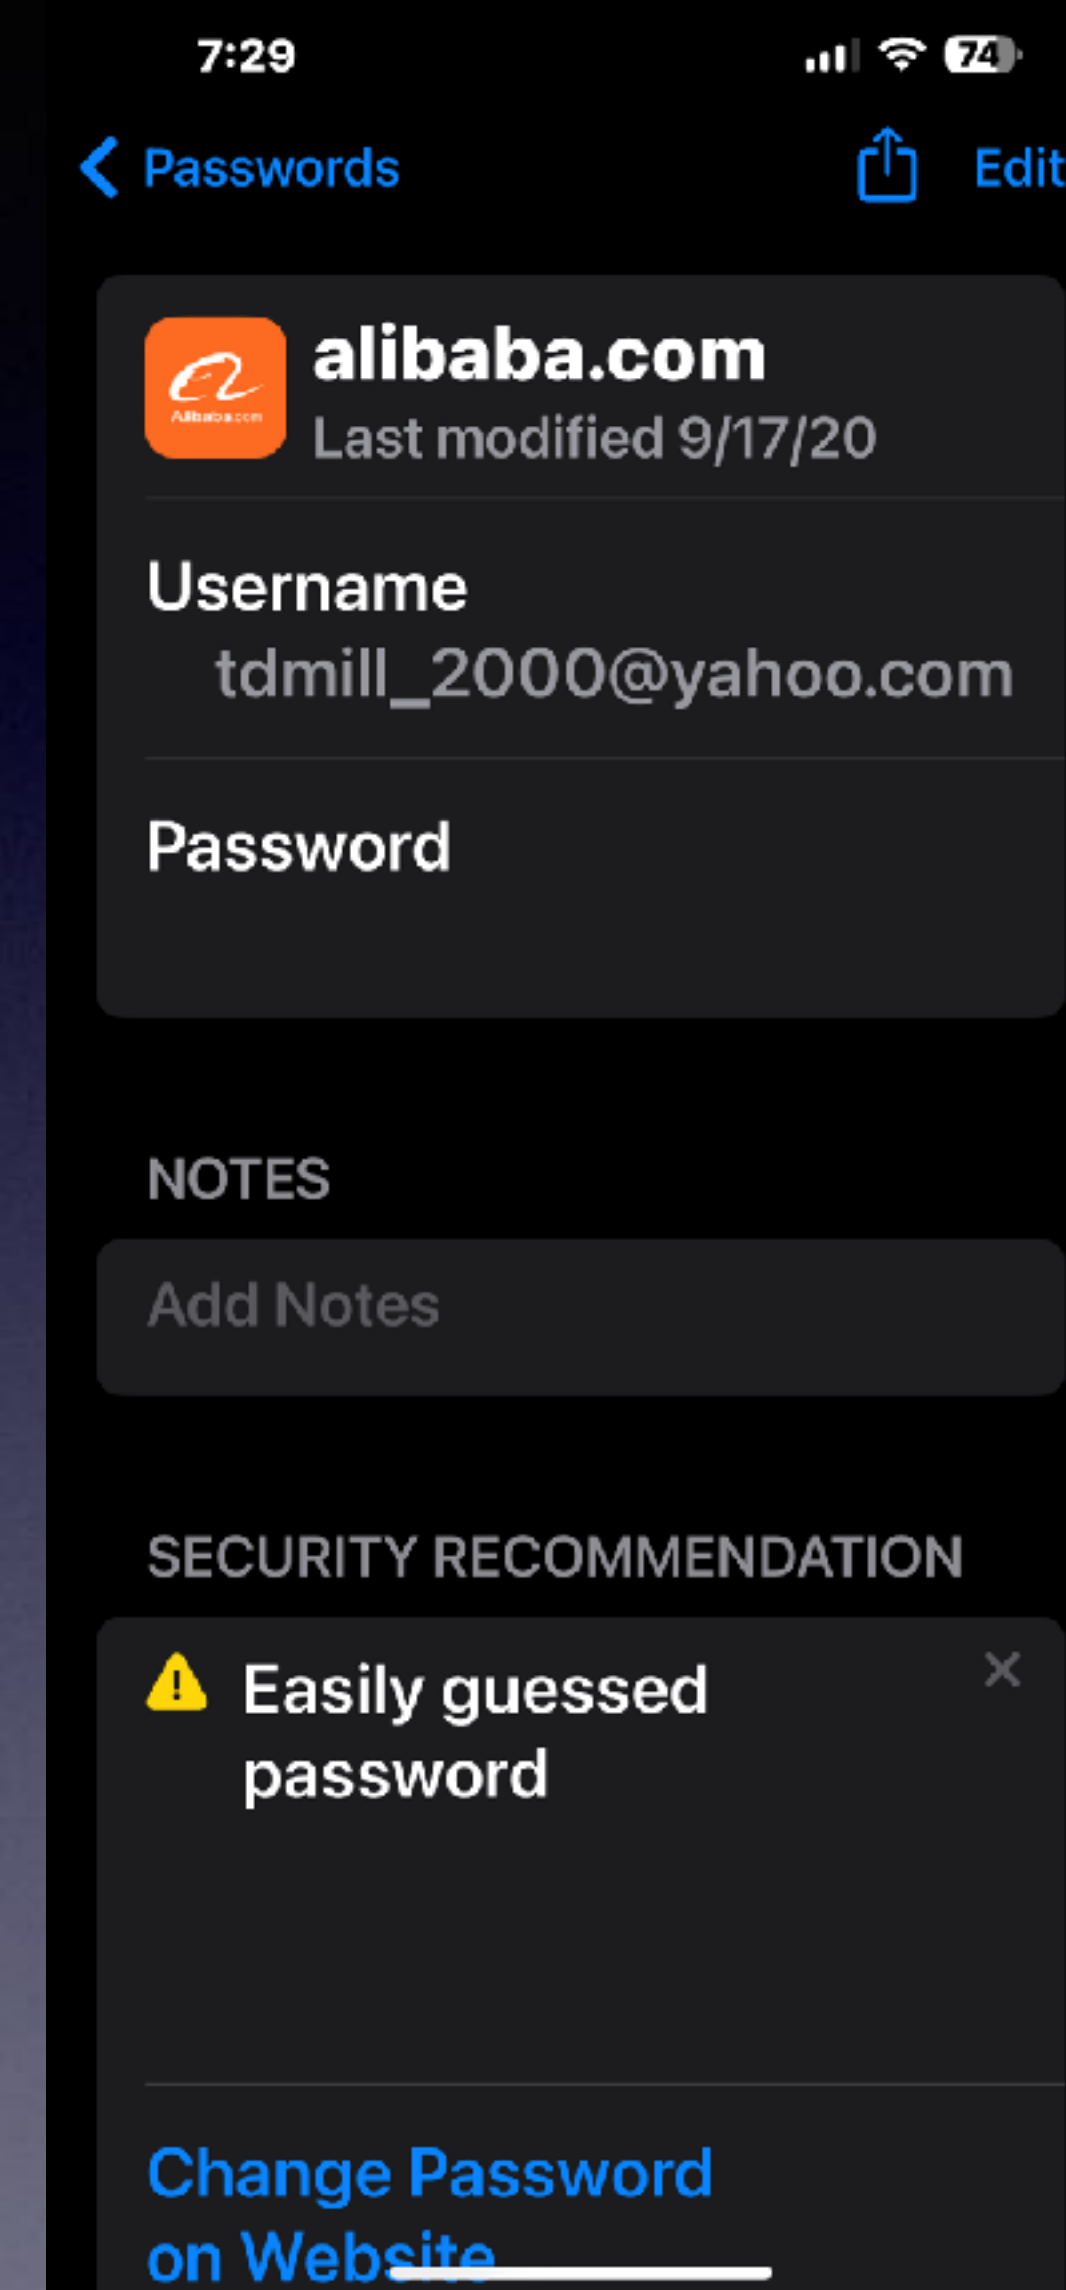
7:29

74

Passwords

Edit

Alibaba.com

alibaba.com
Last modified 9/17/20

Username
tdmill_2000@yahoo.com

Password

NOTES

Add Notes

SECURITY RECOMMENDATION

Easily guessed password

Change Password on Website